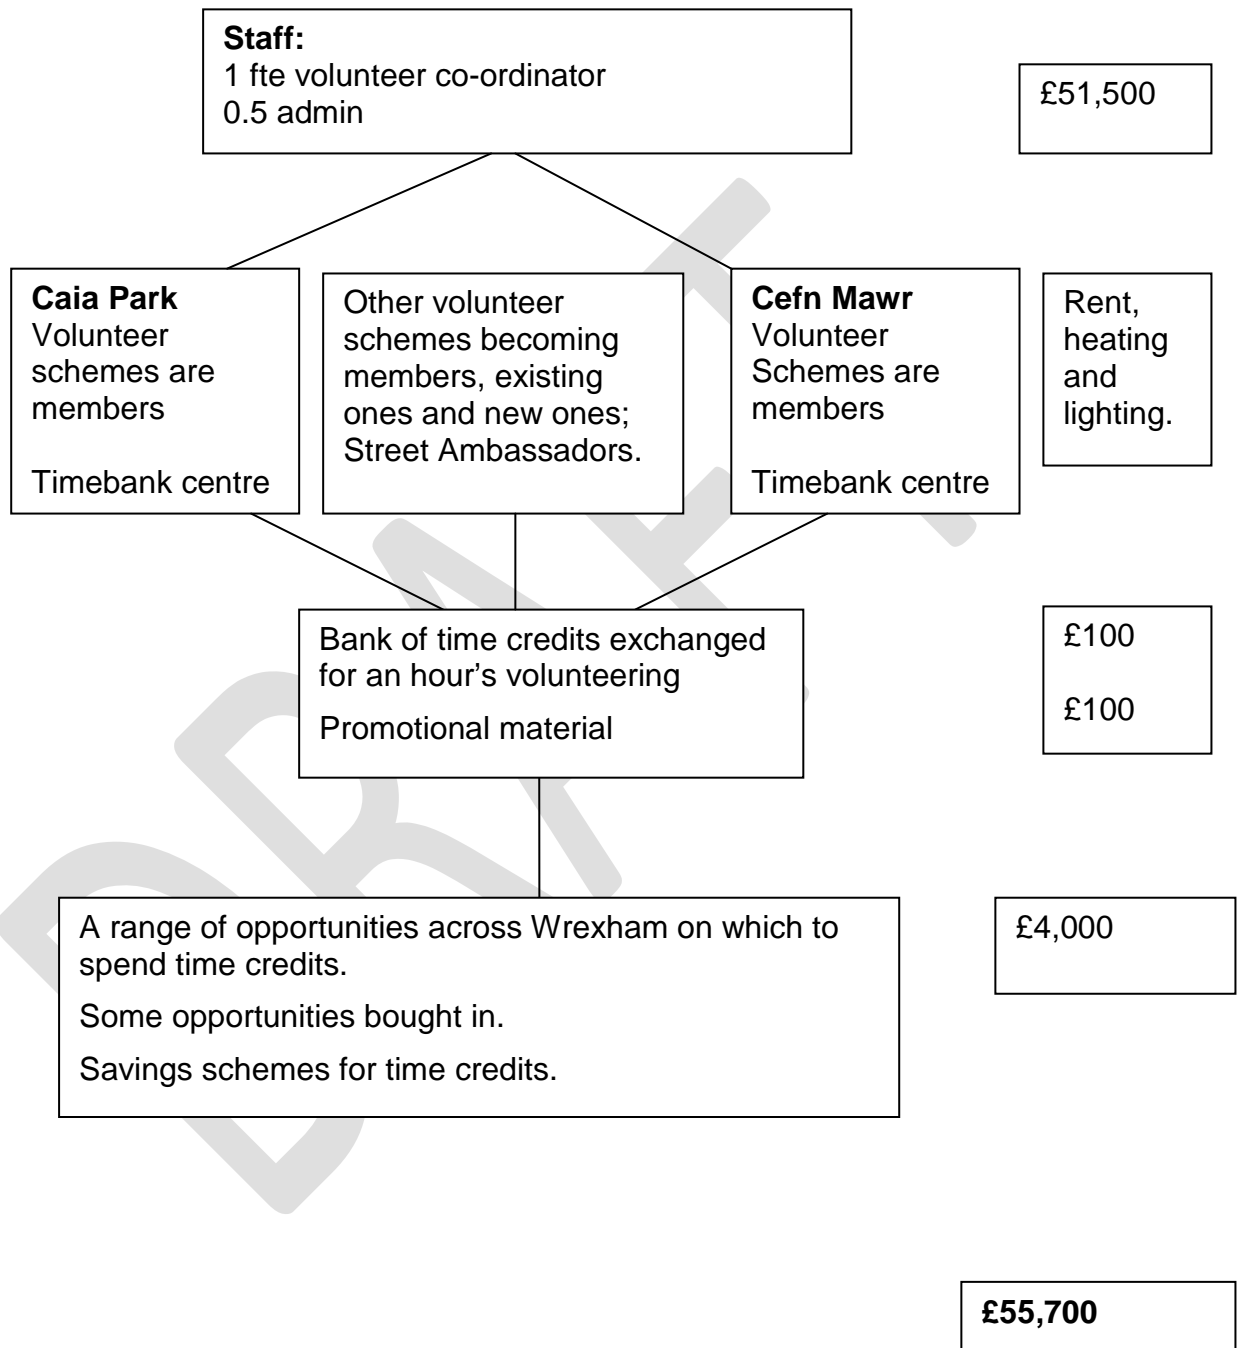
**Staff:**
1 fte volunteer co-ordinator
0.5 admin

£51,500

**Caia Park**
Volunteer schemes are members

Timebank centre

Other volunteer schemes becoming members, existing ones and new ones; Street Ambassadors.

**Cefn Mawr**
Volunteer Schemes are members

Timebank centre

Rent, heating and lighting.

Bank of time credits exchanged for an hour's volunteering

Promotional material

£100

£100

A range of opportunities across Wrexham on which to spend time credits.

Some opportunities bought in.

Savings schemes for time credits.

£4,000

**£55,700**

DRAFT